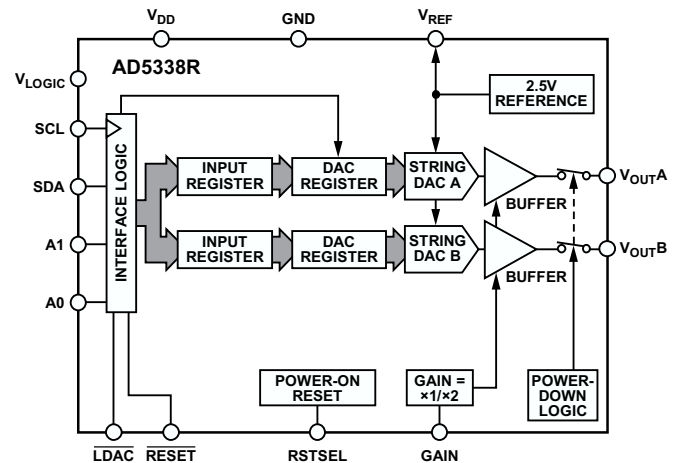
$V_{DD}$

GND

$V_{REF}$

AD5338R

$V_{LOGIC}$

2.5V REFERENCE

SCL

SDA

A1

A0

INTERFACE LOGIC

INPUT REGISTER

DAC REGISTER

STRING DAC A

BUFFER

$V_{OUT}A$

INPUT REGISTER

DAC REGISTER

STRING DAC B

BUFFER

$V_{OUT}B$

POWER-ON RESET

GAIN = ×1/×2

POWER-DOWN LOGIC

$\overline{LDAC}$

$\overline{RESET}$

RSTSEL

GAIN